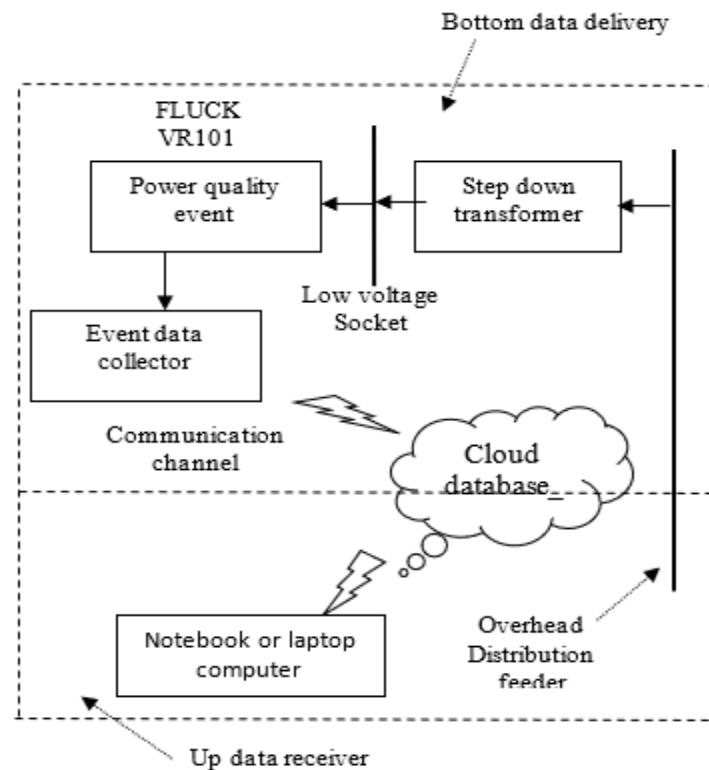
Bottom data delivery

FLUCK VR101

Power quality event

Step down transformer

Low voltage Socket

Event data collector

Communication channel

Cloud database_

Notebook or laptop computer

Overhead Distribution feeder

Up data receiver